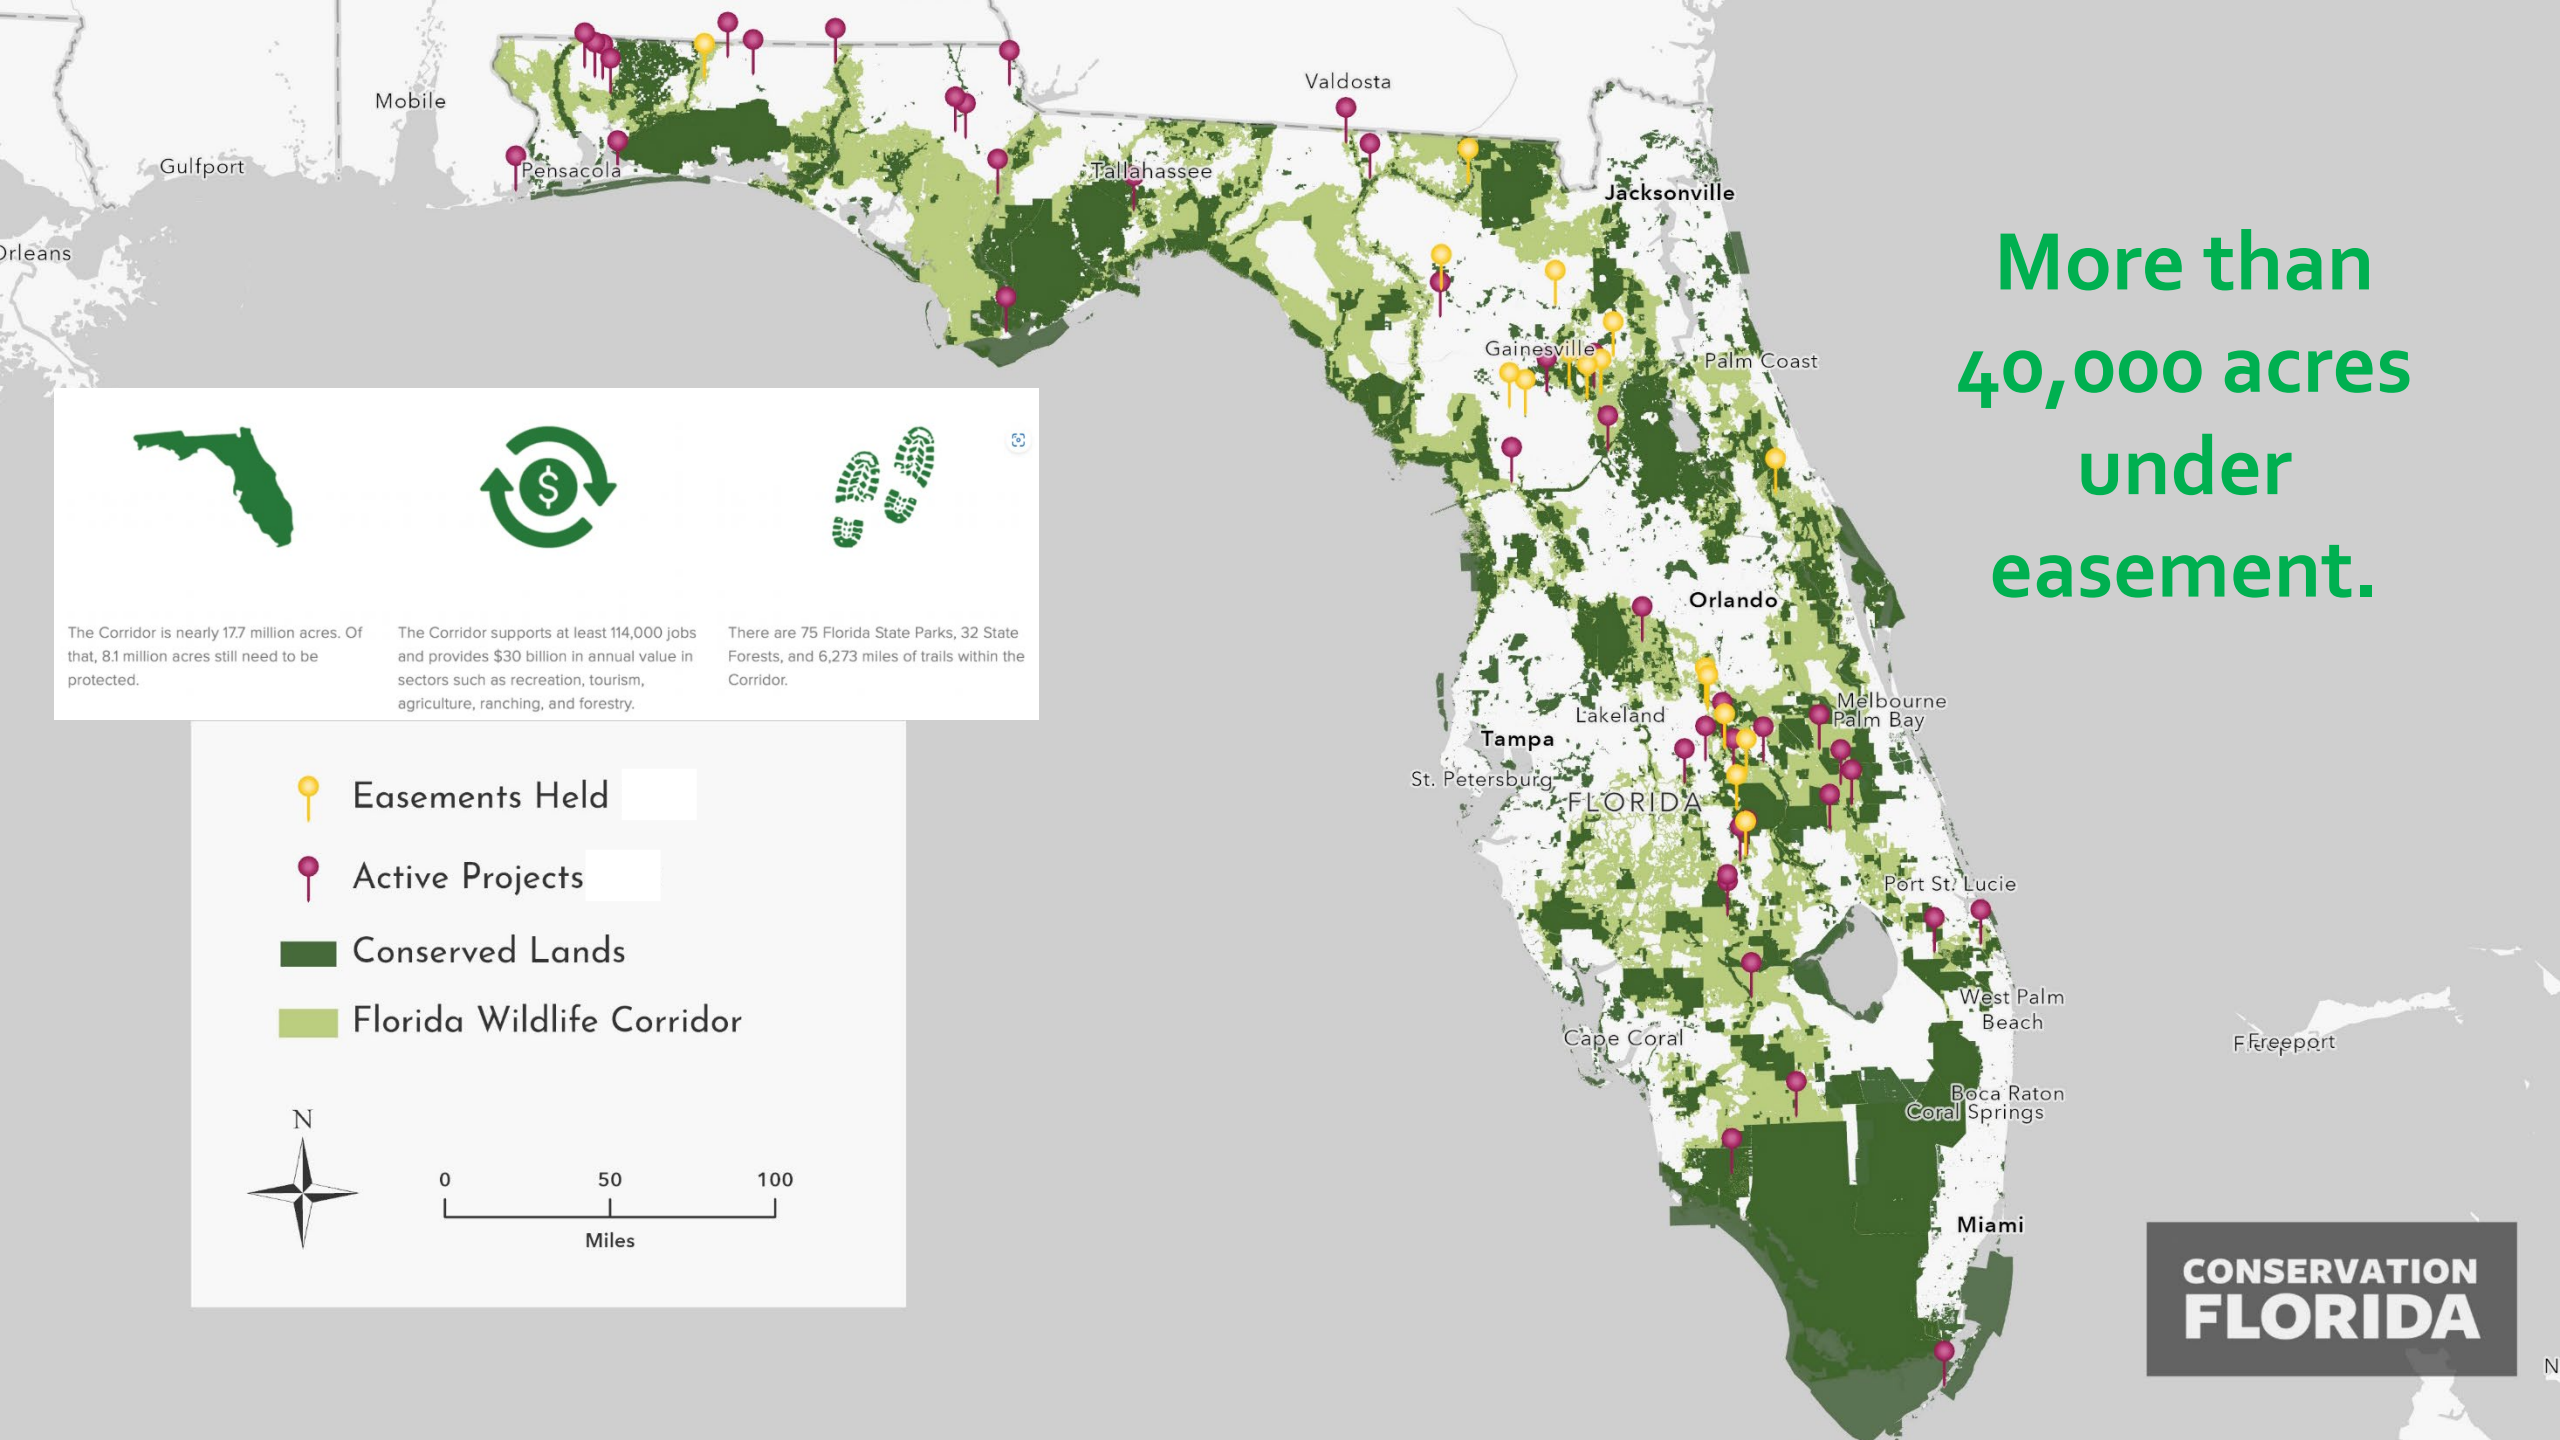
Mobile

Gulfport

Orleans

Pensacola

Tallahassee

Valdosta

Jacksonville

Gainesville

Palm Coast

Orlando

Lakeland

Tampa

St. Petersburg

FLORIDA

Melbourne

Palm Bay

Port St. Lucie

West Palm Beach

Cape Coral

Boca Raton

Coral Springs

Miami

Freeport

More than 40,000 acres under easement.

The Corridor is nearly 17.7 million acres. Of that, 8.1 million acres still need to be protected.

The Corridor supports at least 114,000 jobs and provides $30 billion in annual value in sectors such as recreation, tourism, agriculture, ranching, and forestry.

There are 75 Florida State Parks, 32 State Forests, and 6,273 miles of trails within the Corridor.

Easements Held

Active Projects

Conserved Lands

Florida Wildlife Corridor

N

0 50 100

Miles

CONSERVATION FLORIDA